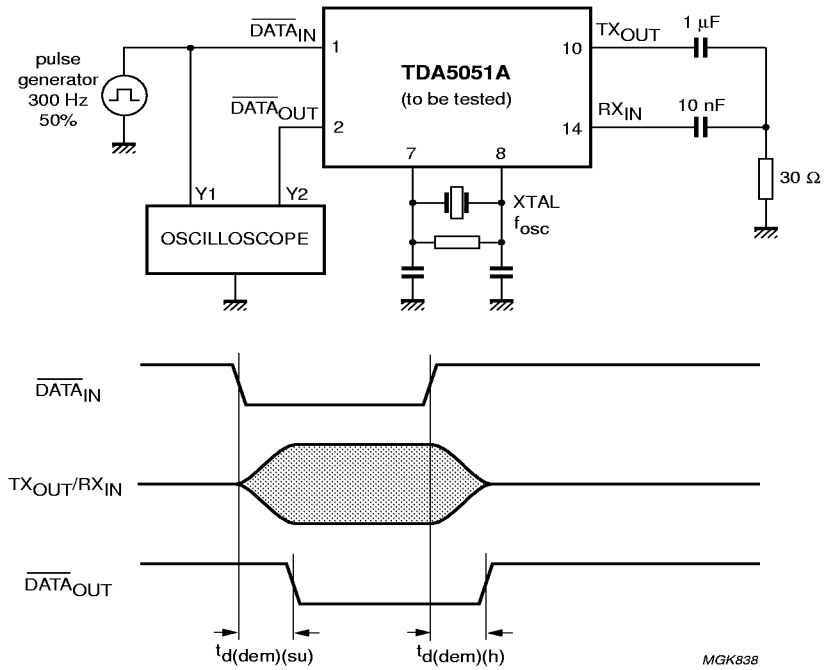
pulse generator 300 Hz 50%

$\overline{DATA}_{IN}$ 1

$\overline{DATA}_{OUT}$ 2

TDA5051A
(to be tested)

10 $TX_{OUT}$

14 $RX_{IN}$

1 µF

10 nF

30 Ω

7

8

XTAL
$f_{osc}$

Y1

Y2

OSCILLOSCOPE

$\overline{DATA}_{IN}$

$TX_{OUT}/RX_{IN}$

$\overline{DATA}_{OUT}$

$t_{d(dem)(su)}$

$t_{d(dem)(h)}$

MGK838